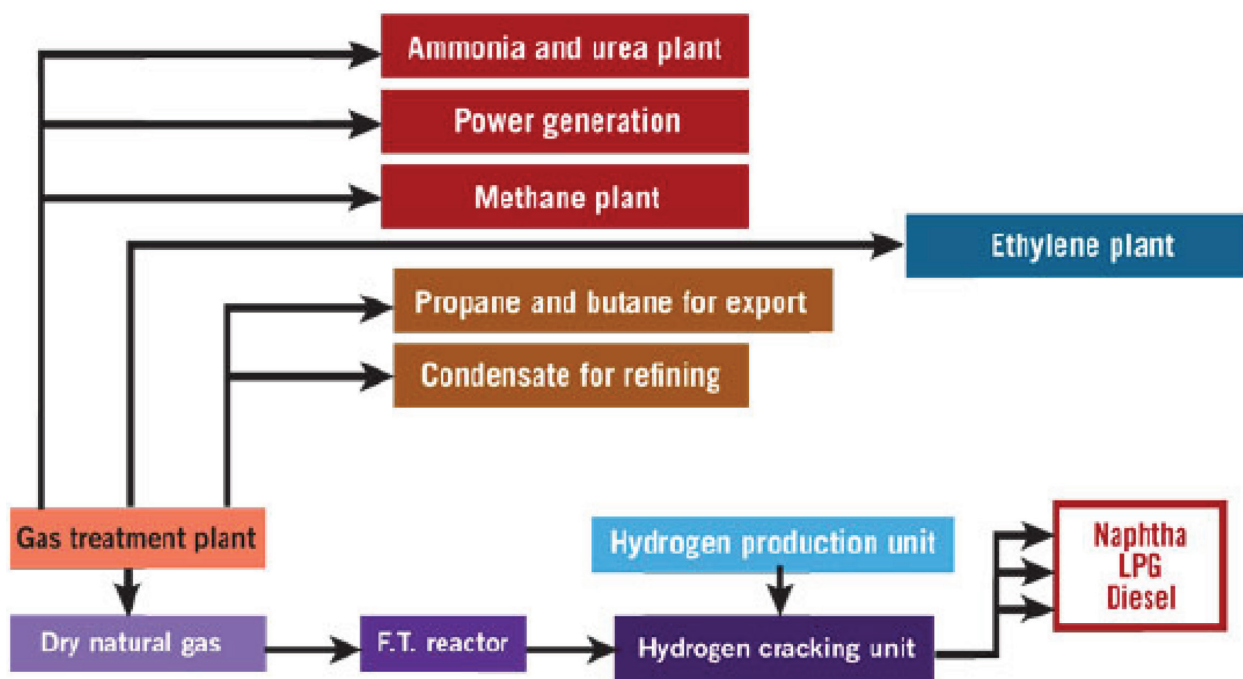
Ammonia and urea plant

Power generation

Methane plant

Ethylene plant

Propane and butane for export

Condensate for refining

Gas treatment plant

Hydrogen production unit

Naphtha
LPG
Diesel

Dry natural gas

F.T. reactor

Hydrogen cracking unit